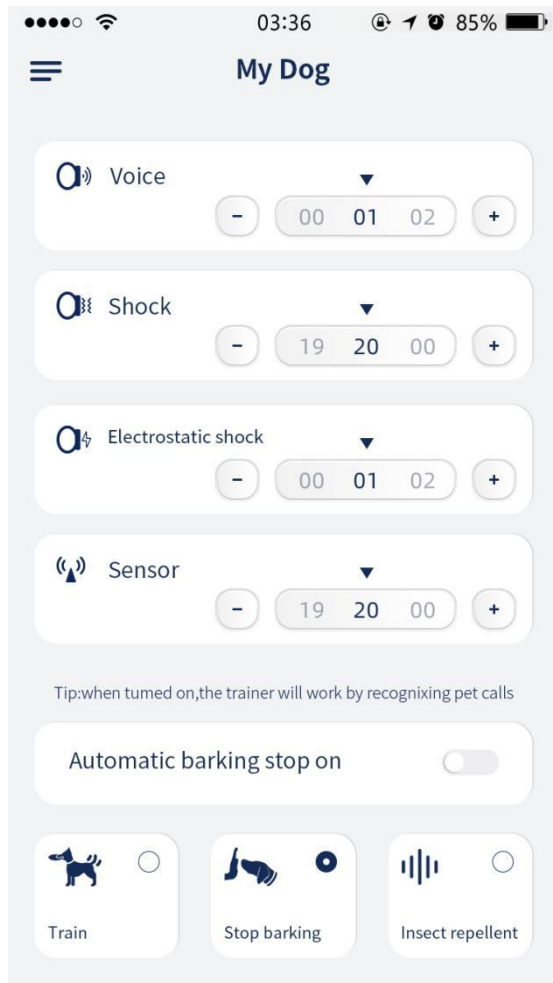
●●●●○ 03:36 85%

My Dog

Voice
- 00 01 02 +

Shock
- 19 20 00 +

Electrostatic shock
- 00 01 02 +

Sensor
- 19 20 00 +

Tip:when tumed on,the trainer will work by recognixing pet calls

Automatic barking stop on

Train

Stop barking

Insect repellent